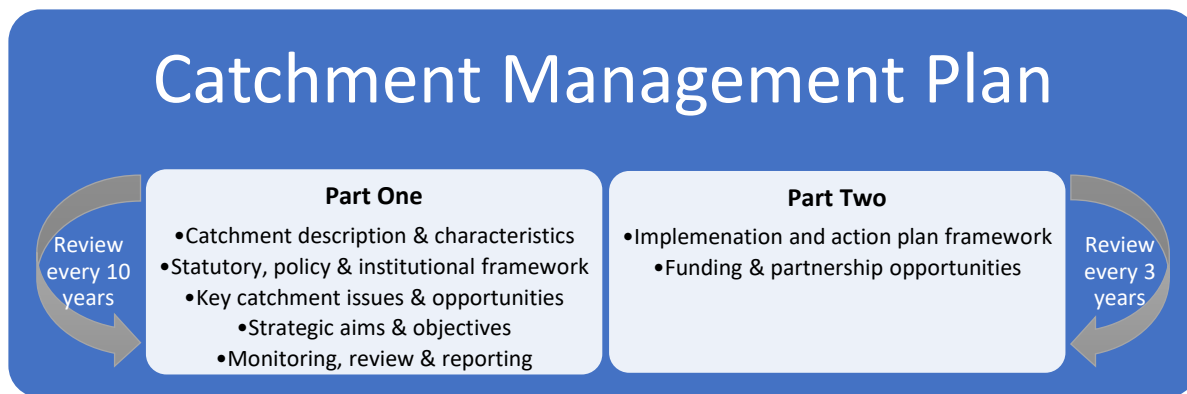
Catchment Management Plan

Review every 10 years

Part One
•Catchment description & characteristics
•Statutory, policy & institutional framework
•Key catchment issues & opportunities
•Strategic aims & objectives
•Monitoring, review & reporting

Part Two
•Implemenation and action plan framework
•Funding & partnership opportunities

Review every 3 years